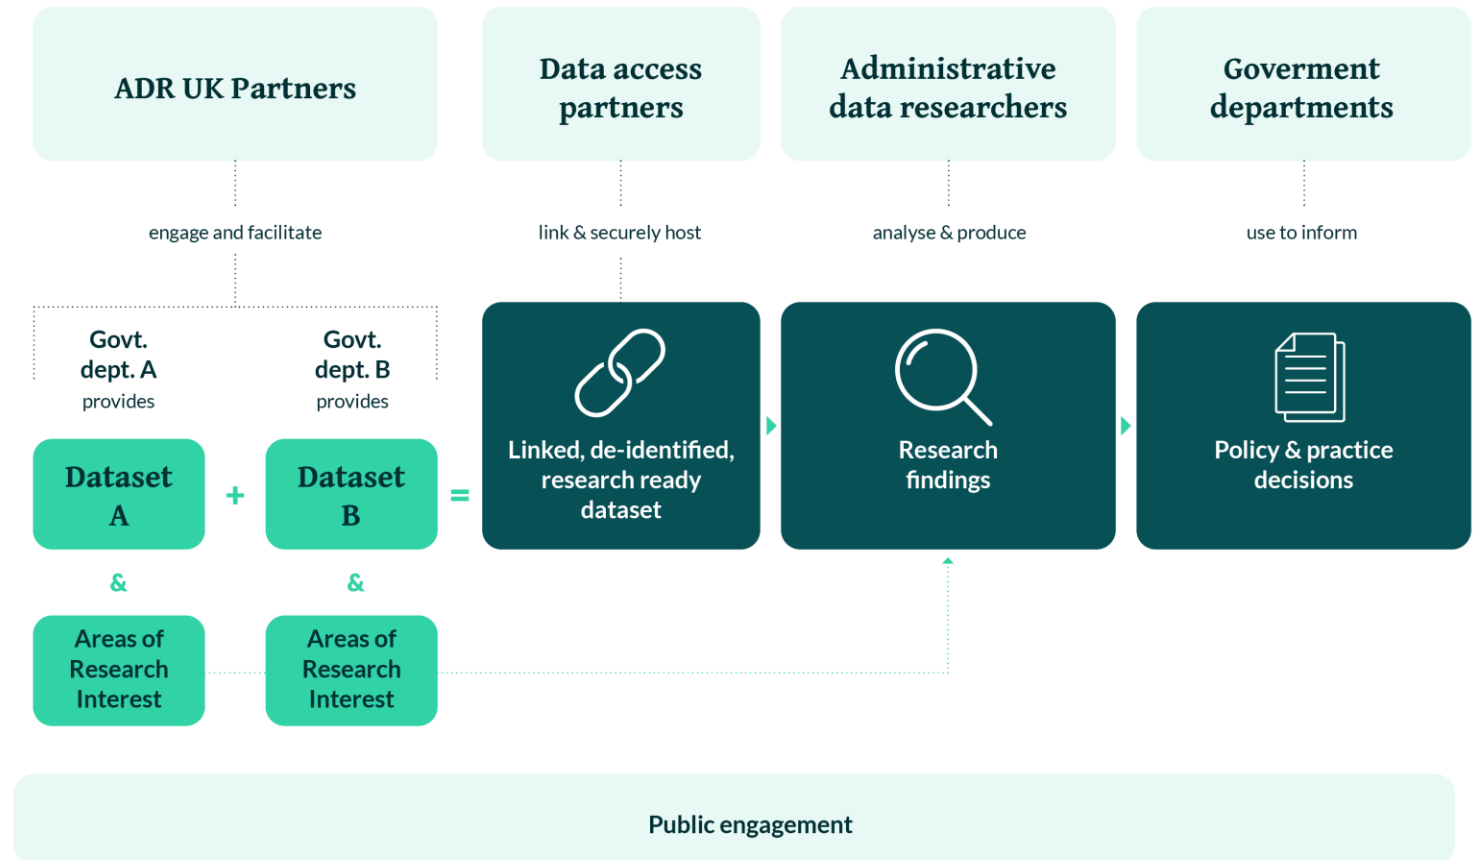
ADR UK Partners

Data access partners

Administrative data researchers

Goverment departments

engage and facilitate

link & securely host

analyse & produce

use to inform

Govt. dept. A provides

Govt. dept. B provides

Dataset A

+

Dataset B

=

Linked, de-identified, research ready dataset

Research findings

Policy & practice decisions

&

&

Areas of Research Interest

Areas of Research Interest

Public engagement